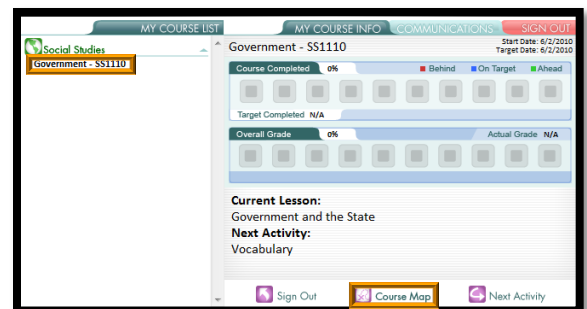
MY COURSE LIST
MY COURSE INFO
COMMUNICATIONS
SIGN OUT

Social Studies
Government - SS1110

Government - SS1110
Start Date: 6/2/2010
Target Date: 6/2/2010

Course Completed 0%
Behind
On Target
Ahead
Target Completed N/A

Overall Grade 0%
Actual Grade N/A

Current Lesson:
Government and the State
Next Activity:
Vocabulary

Sign Out
Course Map
Next Activity